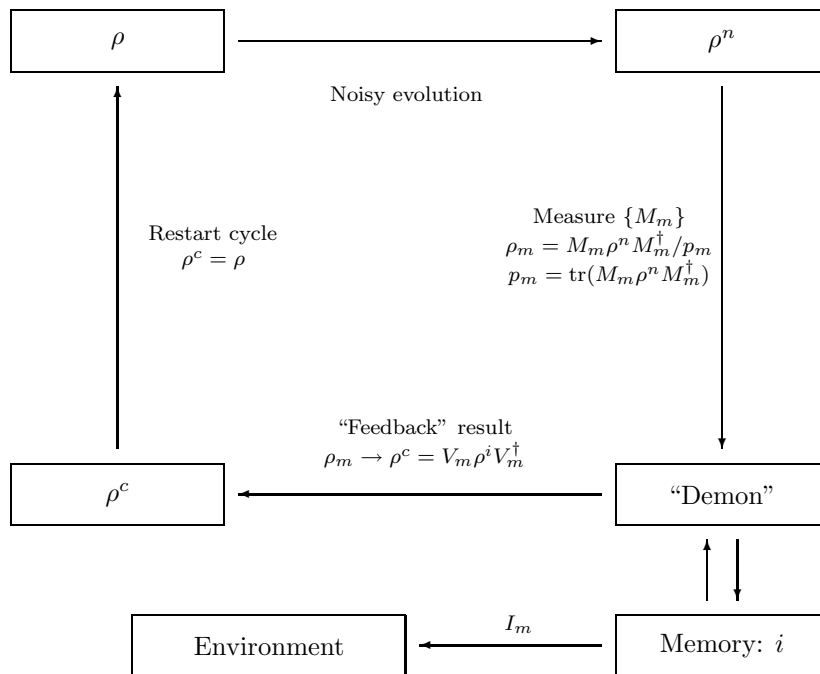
$\rho$

$\rho^n$

Noisy evolution

Restart cycle
$\rho^c = \rho$

Measure $\{M_m\}$
$\rho_m = M_m \rho^n M_m^\dagger / p_m$
$p_m = \mathrm{tr}(M_m \rho^n M_m^\dagger)$

"Feedback" result
$\rho_m \rightarrow \rho^c = V_m \rho^i V_m^\dagger$

$\rho^c$

"Demon"

$I_m$

Environment

Memory: $i$